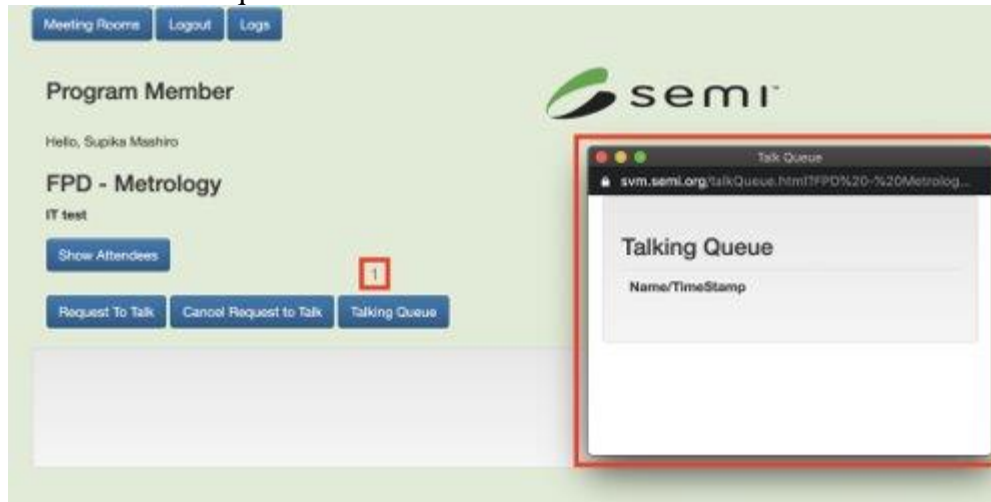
Meeting Rooms Logout Logs

Program Member

semi

Hello, Supika Mashiro

FPD - Metrology

IT test

Show Attendees

1

Request To Talk Cancel Request to Talk Talking Queue

Talk Queue

svm.semi.org/talkQueue.html?FPD%20-%20Metrolog...

Talking Queue

Name/TimeStamp